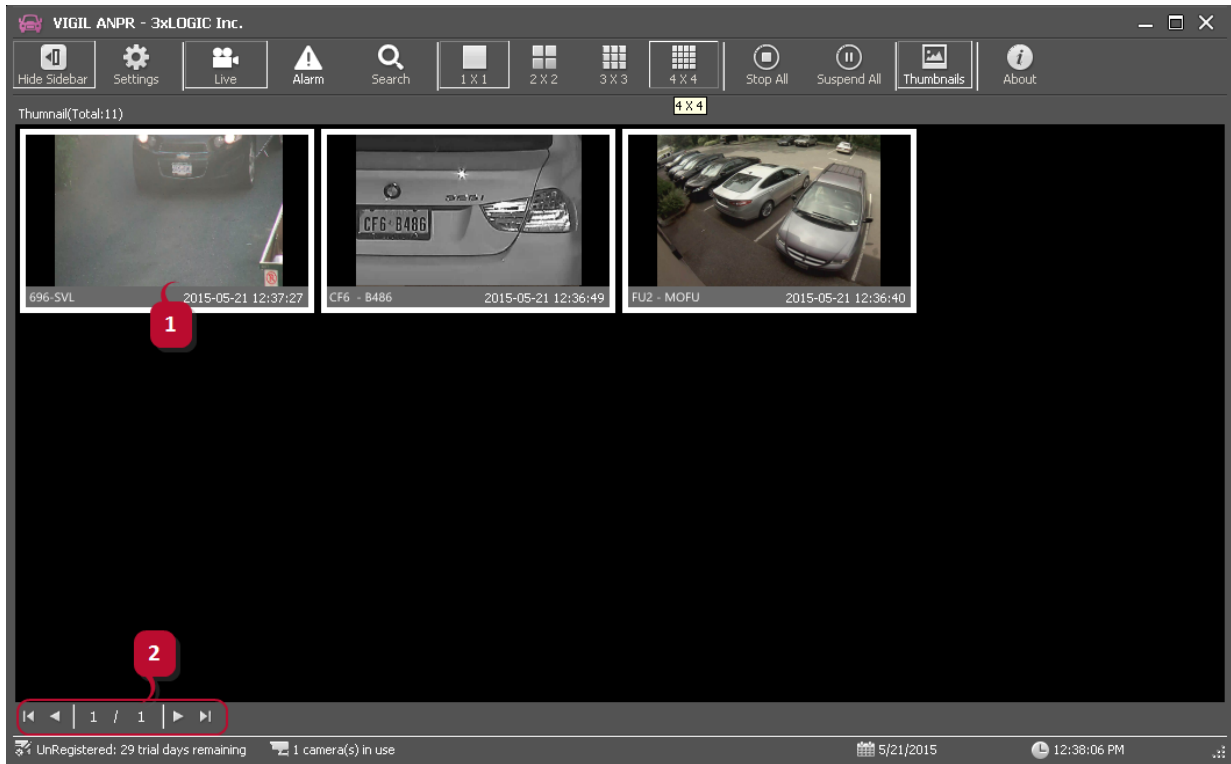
VIGIL ANPR - 3xLOGIC Inc.

Hide Sidebar Settings Live Alarm Search 1 X 1 2 X 2 3 X 3 4 X 4 Stop All Suspend All Thumbnails About

4 X 4

Thumnail(Total:11)

CF6·B486

696-SVL 2015-05-21 12:37:27

CF6 - B486 2015-05-21 12:36:49

FU2 - MOFU 2015-05-21 12:36:40

1

2

1 / 1

UnRegistered: 29 trial days remaining 1 camera(s) in use 5/21/2015 12:38:06 PM